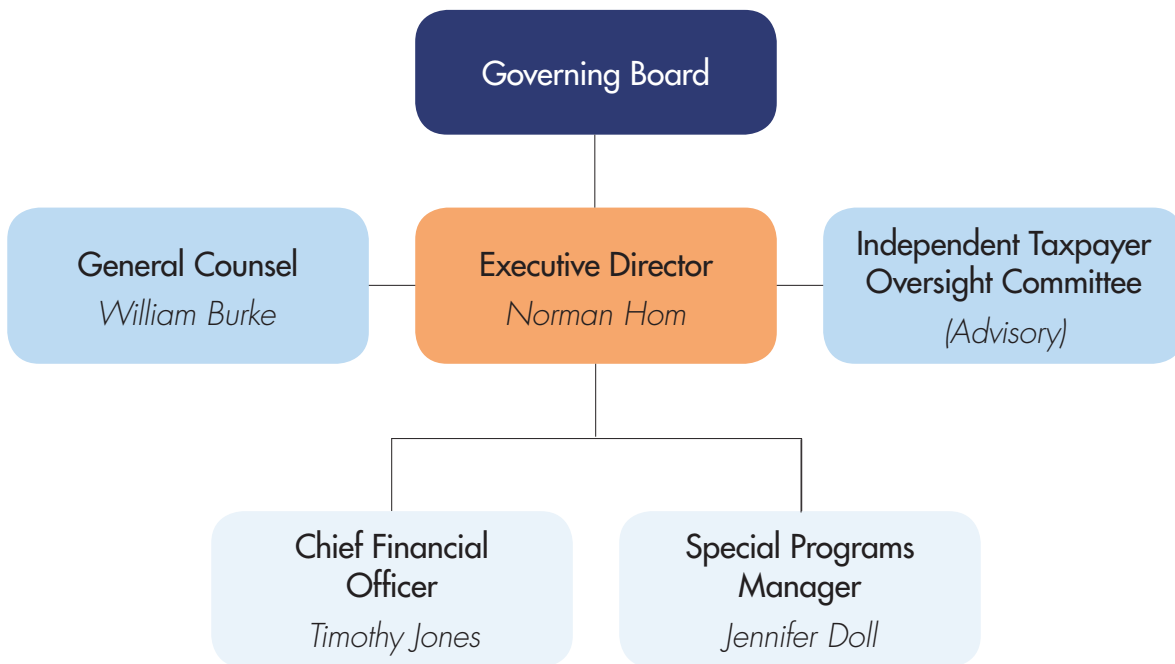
Governing Board

General Counsel
William Burke

Executive Director
Norman Hom

Independent Taxpayer Oversight Committee
(Advisory)

Chief Financial Officer
Timothy Jones

Special Programs Manager
Jennifer Doll